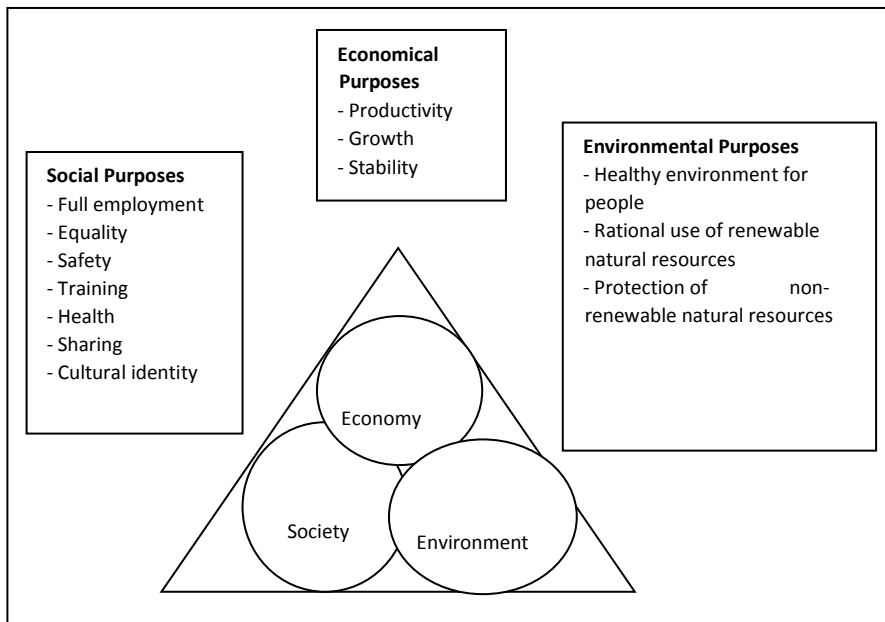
Economical Purposes
- Productivity
- Growth
- Stability

Social Purposes
- Full employment
- Equality
- Safety
- Training
- Health
- Sharing
- Cultural identity

Environmental Purposes
- Healthy environment for people
- Rational use of renewable natural resources
- Protection of non-renewable natural resources

Economy

Society

Environment